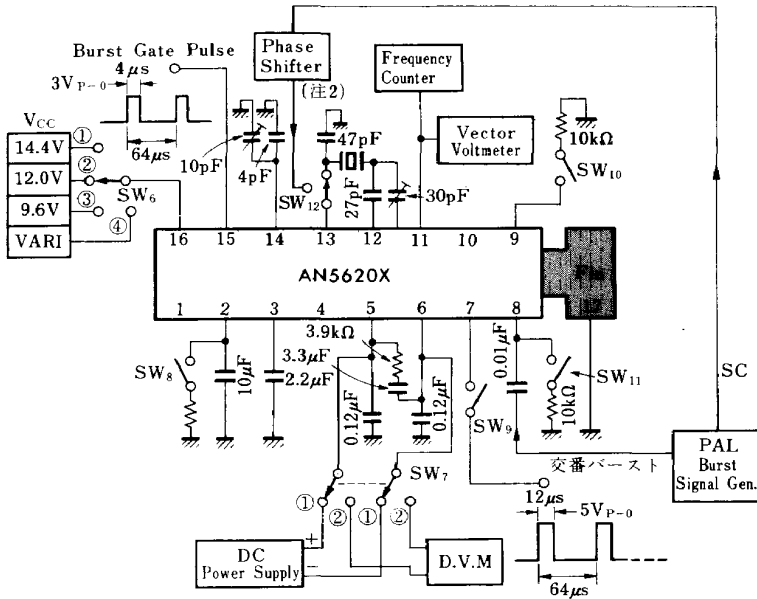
Burst Gate Pulse

Phase Shifter

(注2)

Frequency Counter

Vector Voltmeter

$3V_{P-0}$

$4\mu s$

$64\mu s$

$V_{CC}$

14.4V ①

12.0V ②

9.6V ③

VARI ④

$SW_6$

10pF

4pF

47pF

27pF

30pF

$SW_{12}$

10kΩ

$SW_{10}$

16 15 14 13 12 11 10 9

AN5620X

1 2 3 4 5 6 7 8

3.9kΩ

3.3μF

$SW_8$

10μF

2.2μF

0.12μF

0.12μF

0.01μF

10kΩ

$SW_{11}$

$SW_9$

SC

交番バースト

PAL Burst Signal Gen.

$SW_7$

① ② ① ②

$12\mu s$

$5V_{P-0}$

$64\mu s$

+

DC Power Supply

−

D.V.M